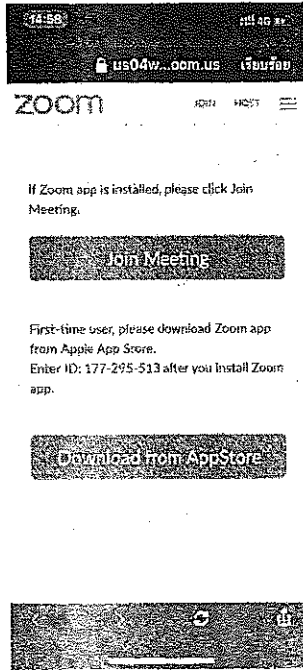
14:58

4G

us04w...oom.us

เรียบร้อย

zoom

JOIN

HOST

If Zoom app is installed, please click Join Meeting.

Join Meeting

First-time user, please download Zoom app from Apple App Store.
Enter ID: 177-295-513 after you install Zoom app.

Download from AppStore